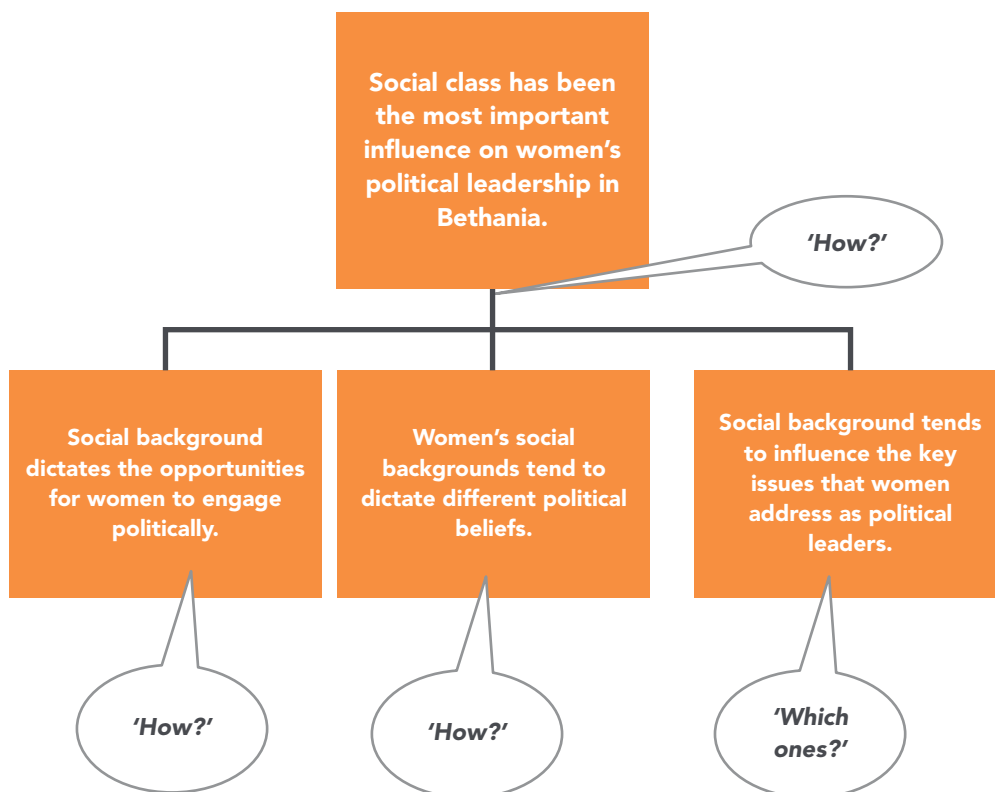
Social class has been the most important influence on women's political leadership in Bethania.

'How?'

Social background dictates the opportunities for women to engage politically.

Women's social backgrounds tend to dictate different political beliefs.

Social background tends to influence the key issues that women address as political leaders.

'How?'

'How?'

'Which ones?'